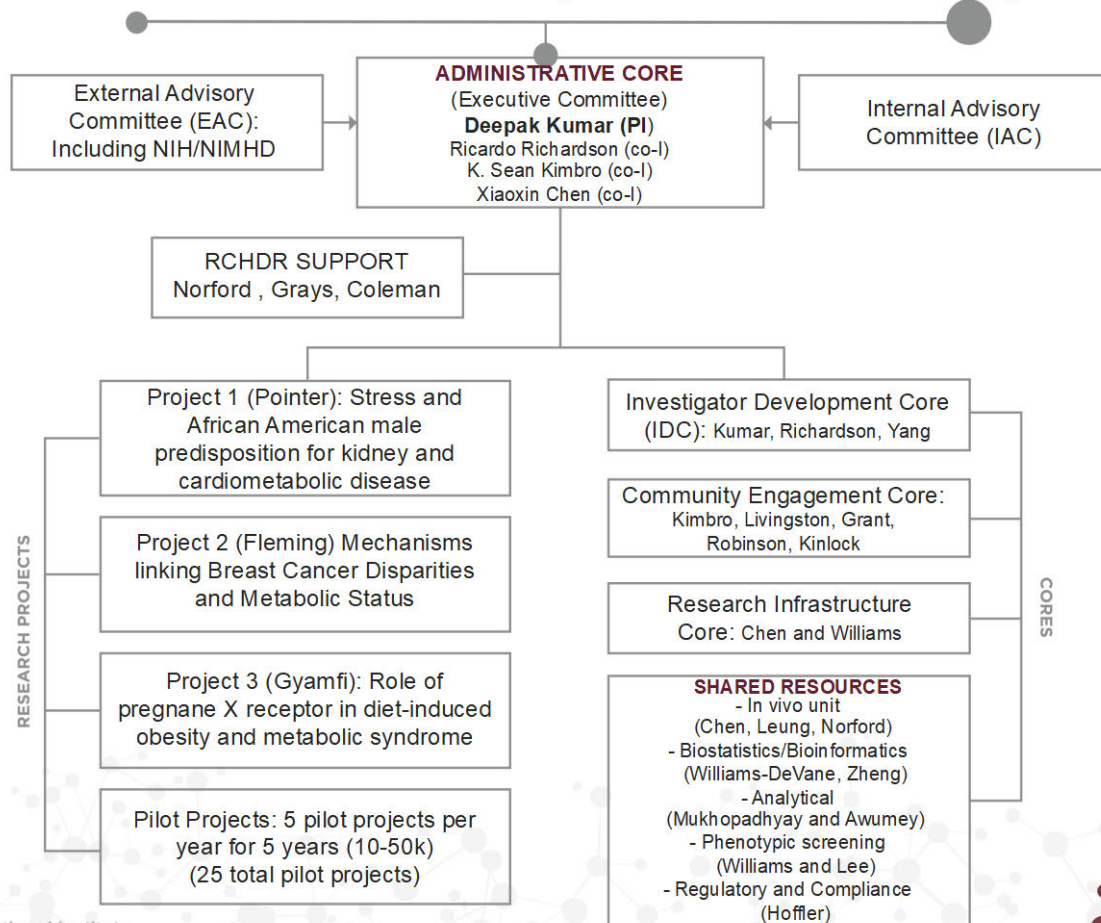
External Advisory Committee (EAC): Including NIH/NIMHD

ADMINISTRATIVE CORE
(Executive Committee)
Deepak Kumar (PI)
Ricardo Richardson (co-I)
K. Sean Kimbro (co-I)
Xiaoxin Chen (co-I)

Internal Advisory Committee (IAC)

RCHDR SUPPORT
Norford , Grays, Coleman

RESEARCH PROJECTS

Project 1 (Pointer): Stress and African American male predisposition for kidney and cardiometabolic disease

Project 2 (Fleming) Mechanisms linking Breast Cancer Disparities and Metabolic Status

Project 3 (Gyamfi): Role of pregnane X receptor in diet-induced obesity and metabolic syndrome

Pilot Projects: 5 pilot projects per year for 5 years (10-50k) (25 total pilot projects)

Investigator Development Core (IDC): Kumar, Richardson, Yang

Community Engagement Core: Kimbro, Livingston, Grant, Robinson, Kinlock

Research Infrastructure Core: Chen and Williams

SHARED RESOURCES
- In vivo unit
(Chen, Leung, Norford)
- Biostatistics/Bioinformatics
(Williams-DeVane, Zheng)
- Analytical
(Mukhopadhyay and Awumey)
- Phenotypic screening
(Williams and Lee)
- Regulatory and Compliance
(Hoffler)

CORES